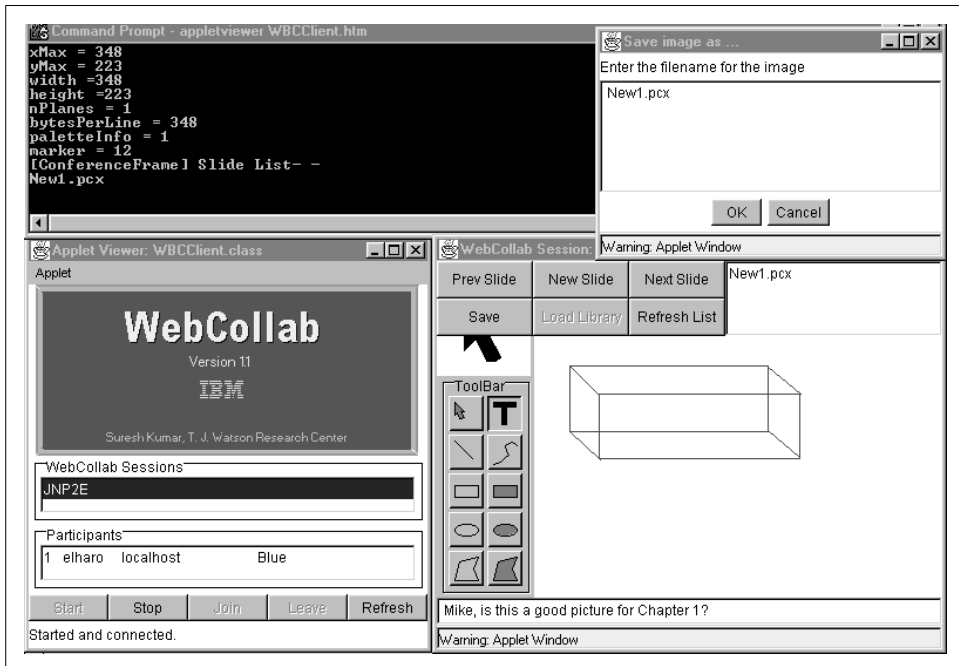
Command Prompt - appletviewer WBCClient.htm
xMax = 348
yMax = 223
width =348
height =223
nPlanes = 1
bytesPerLine = 348
paletteInfo = 1
marker = 12
[ConferenceFrame] Slide List- -
New1.pcx

Save image as ...
Enter the filename for the image
New1.pcx
OK Cancel
Warning: Applet Window

Applet Viewer: WBCClient.class
Applet
WebCollab
Version 1.1
IBM
Suresh Kumar, T. J. Watson Research Center
WebCollab Sessions
JNP2E
Participants
1 elharo localhost Blue
Start Stop Join Leave Refresh
Started and connected.

WebCollab Session:
Prev Slide New Slide Next Slide New1.pcx
Save Load Library Refresh List
ToolBar
T
Mike, is this a good picture for Chapter 1?
Warning: Applet Window